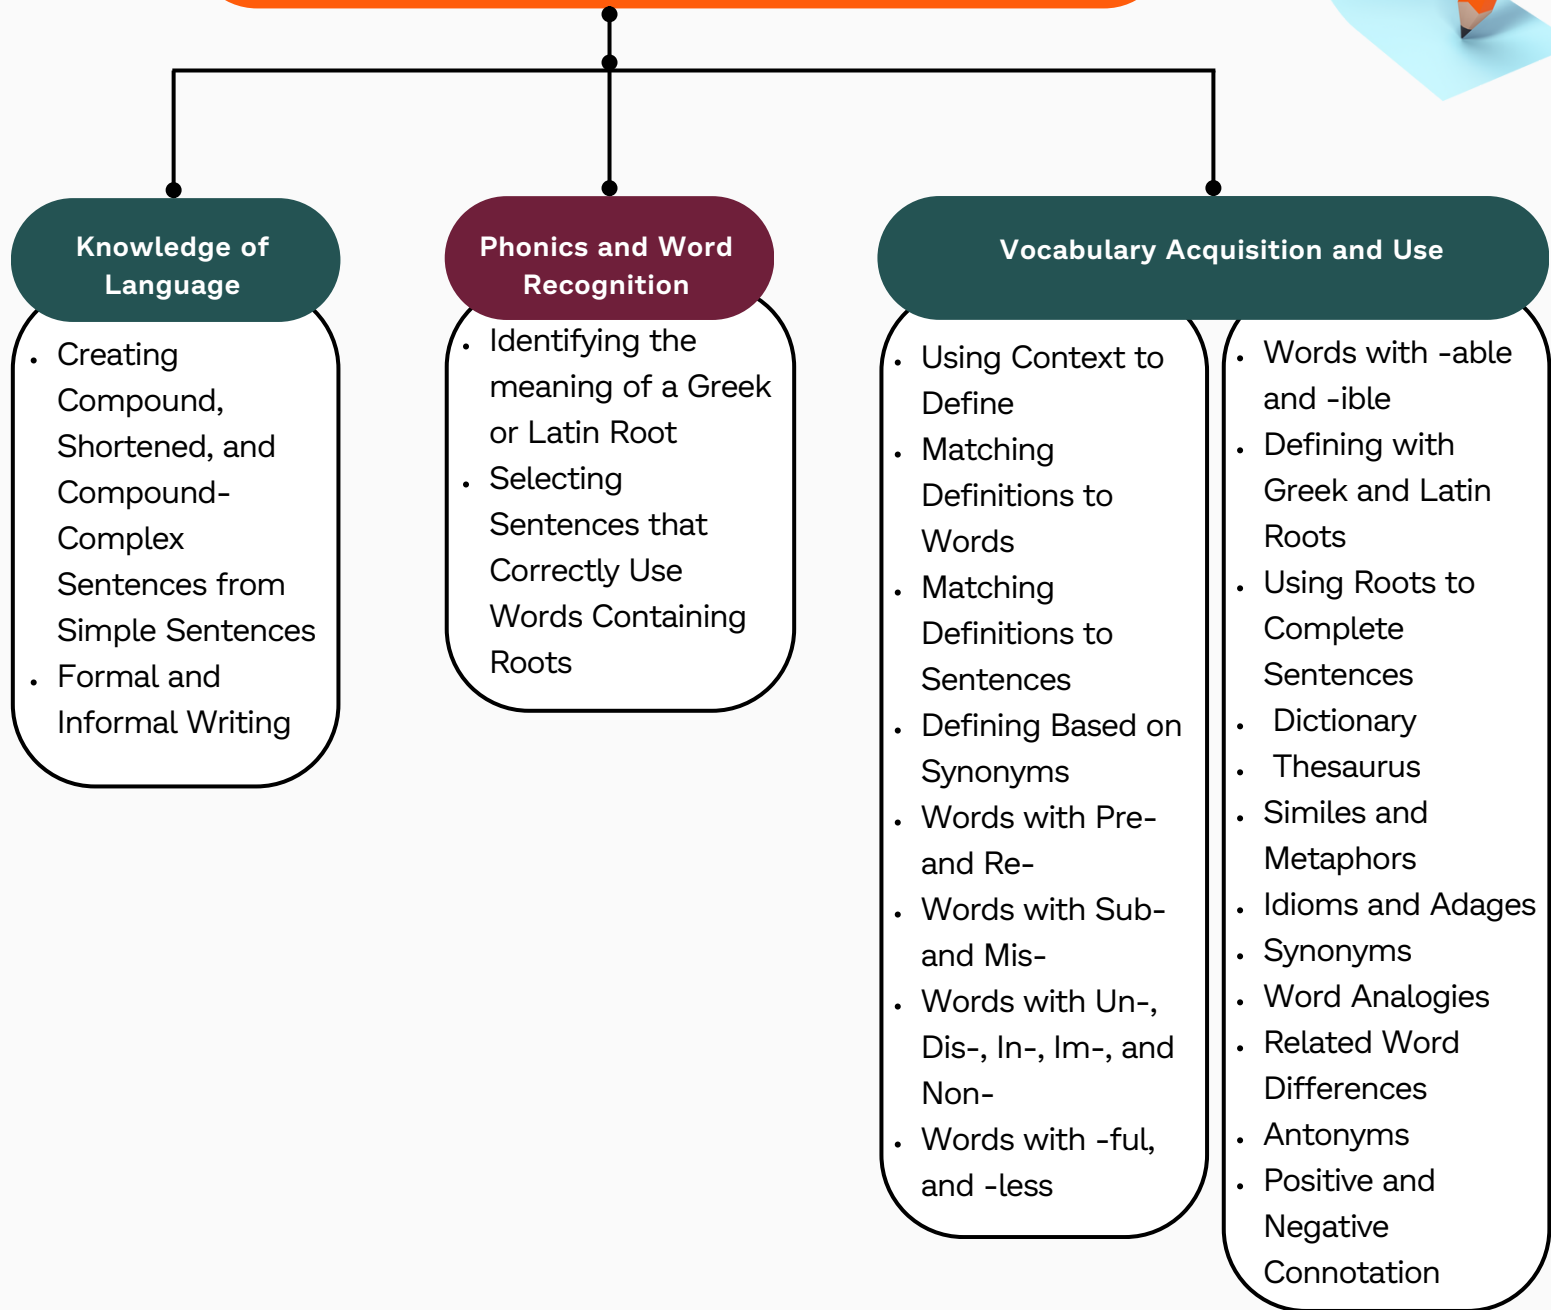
Knowledge of Language

- Creating Compound, Shortened, and Compound-Complex Sentences from Simple Sentences
- Formal and Informal Writing

Phonics and Word Recognition

- Identifying the meaning of a Greek or Latin Root
- Selecting Sentences that Correctly Use Words Containing Roots

Vocabulary Acquisition and Use

- Using Context to Define
- Matching Definitions to Words
- Matching Definitions to Sentences
- Defining Based on Synonyms
- Words with Pre- and Re-
- Words with Sub- and Mis-
- Words with Un-, Dis-, In-, Im-, and Non-
- Words with -ful, and -less

- Words with -able and -ible
- Defining with Greek and Latin Roots
- Using Roots to Complete Sentences
- Dictionary
- Thesaurus
- Similes and Metaphors
- Idioms and Adages
- Synonyms
- Word Analogies
- Related Word Differences
- Antonyms
- Positive and Negative Connotation